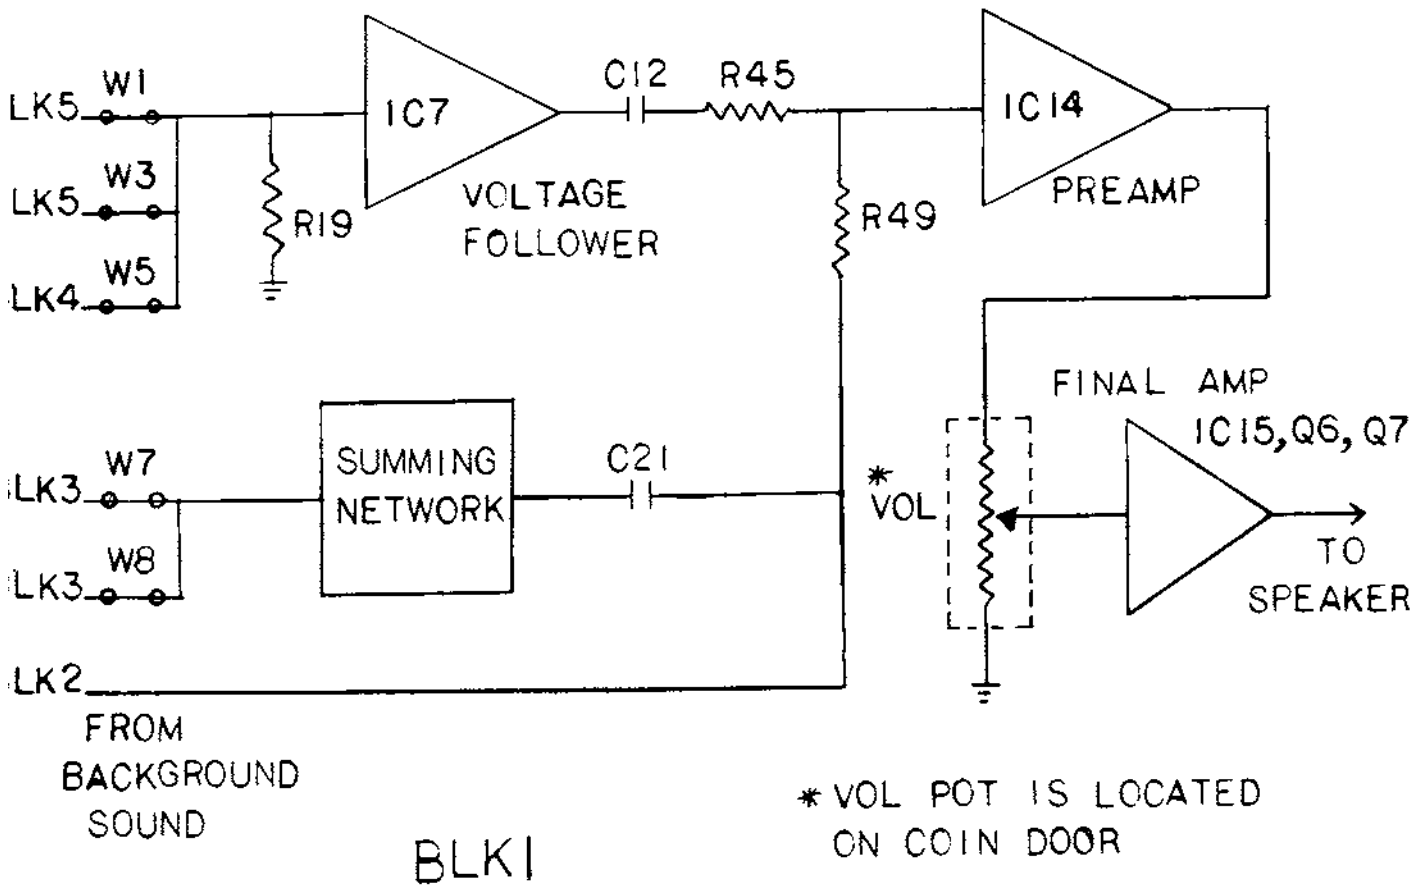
LK5 W1
LK5 W3
LK4 W5
R19
IC7
VOLTAGE FOLLOWER
C12
R45
R49
IC14
PREAMP
LK3 W7
LK3 W8
SUMMING NETWORK
C21
LK2
FROM BACKGROUND SOUND
FINAL AMP
IC15, Q6, Q7
* VOL
TO SPEAKER
BLK1
* VOL POT IS LOCATED ON COIN DOOR